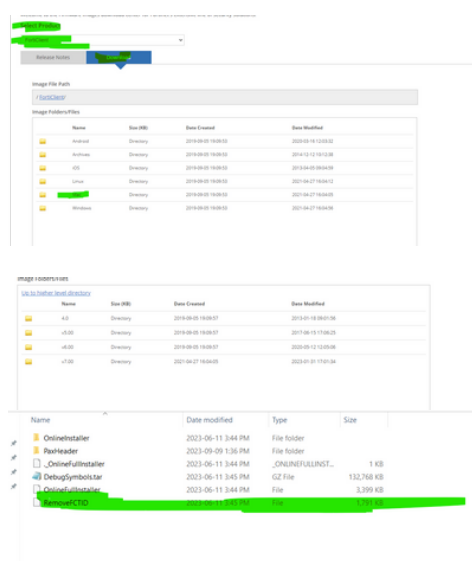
Select Product
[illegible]

Release Notes
Downloads

Image File Path
/ FortiClient

Image Folders/Files

| | Name | Size (KB) | Date Created | Date Modified |
|---|---|---|---|---|
| | Android | Directory | 2019-09-05 19:09:53 | 2023-05-16 12:03:32 |
| | Archives | Directory | 2019-09-05 19:09:53 | 2014-12-12 19:12:38 |
| | iOS | Directory | 2019-09-05 19:09:53 | 2013-04-05 09:04:59 |
| | Linux | Directory | 2019-09-05 19:09:53 | 2021-04-27 16:04:12 |
| | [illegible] | Directory | 2019-09-05 19:09:53 | 2021-04-27 16:04:09 |
| | Windows | Directory | 2019-09-05 19:09:53 | 2021-04-27 16:04:56 |

Image Folders/Files
Up to higher level directory

| | Name | Size (KB) | Date Created | Date Modified |
|---|---|---|---|---|
| | 4.0 | Directory | 2019-09-05 19:09:57 | 2013-01-18 09:01:36 |
| | v5.00 | Directory | 2019-09-05 19:09:57 | 2017-06-15 17:06:25 |
| | v6.00 | Directory | 2019-09-05 19:09:57 | 2020-05-12 12:05:08 |
| | v7.00 | Directory | 2021-04-27 16:04:05 | 2023-01-31 17:01:34 |

| Name | Date modified | Type | Size |
|---|---|---|---|
| OnlineInstaller | 2023-06-11 3:44 PM | File folder | |
| PaxHeader | 2023-09-09 1:36 PM | File folder | |
| ._OnlineFullInstaller | 2023-06-11 3:44 PM | _ONLINEFULLINST... | 1 KB |
| DebugSymbols.tar | 2023-06-11 3:45 PM | GZ File | 132,768 KB |
| OnlineFullInstaller | 2023-06-11 3:44 PM | File | 3,399 KB |
| RemoveFCTID | 2023-06-11 3:43 PM | File | 1,791 KB |